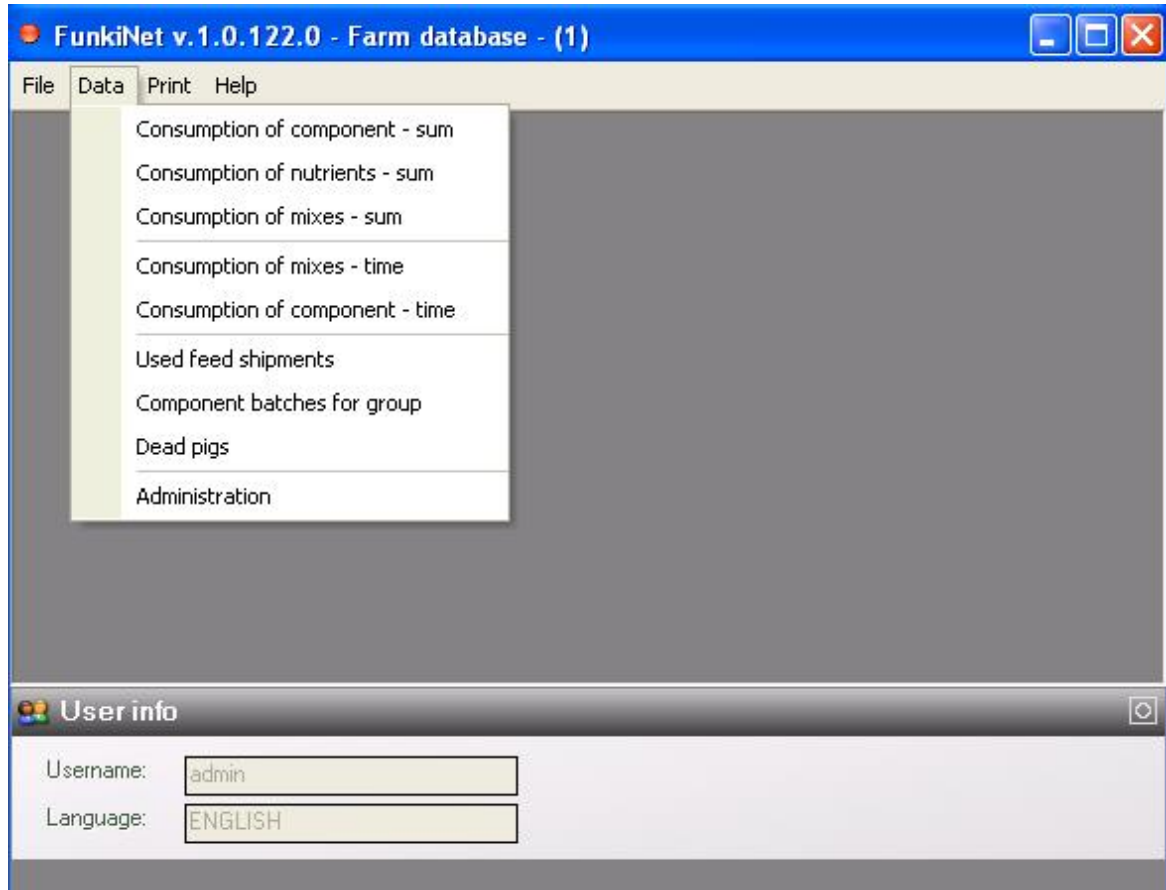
FunkiNet v.1.0.122.0 - Farm database - (1)

File Data Print Help

Consumption of component - sum
Consumption of nutrients - sum
Consumption of mixes - sum
Consumption of mixes - time
Consumption of component - time
Used feed shipments
Component batches for group
Dead pigs
Administration

User info

Username: admin
Language: ENGLISH